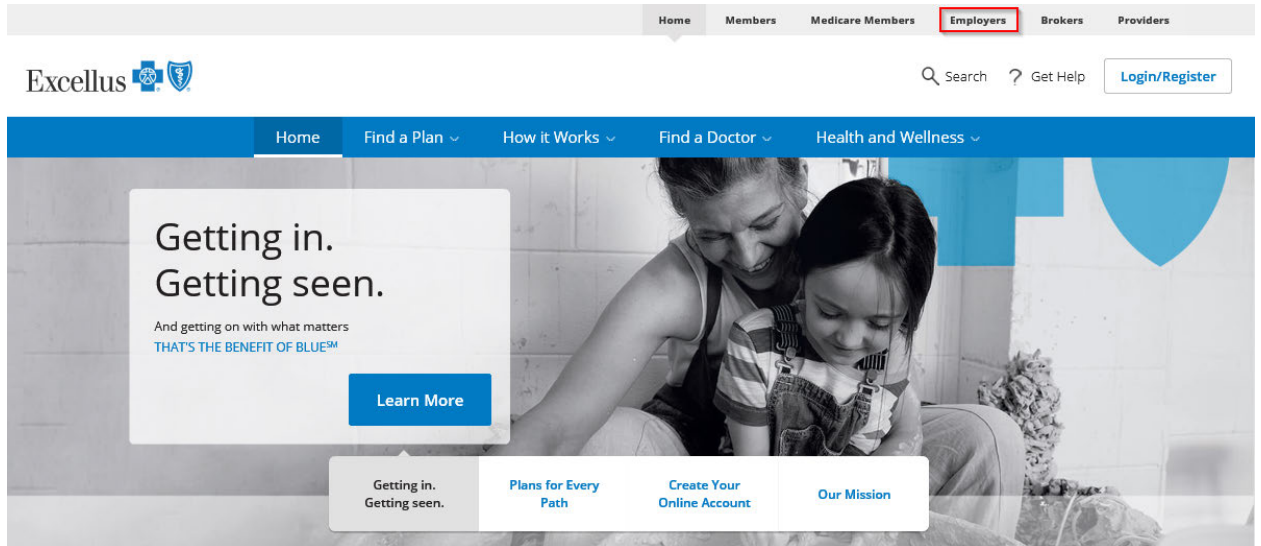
Home Members Medicare Members Employers Brokers Providers

Excellus

Search Get Help Login/Register

Home Find a Plan How it Works Find a Doctor Health and Wellness

Getting in.
Getting seen.

And getting on with what matters
THAT'S THE BENEFIT OF BLUE$^{SM}$

Learn More

Getting in. Getting seen.

Plans for Every Path

Create Your Online Account

Our Mission